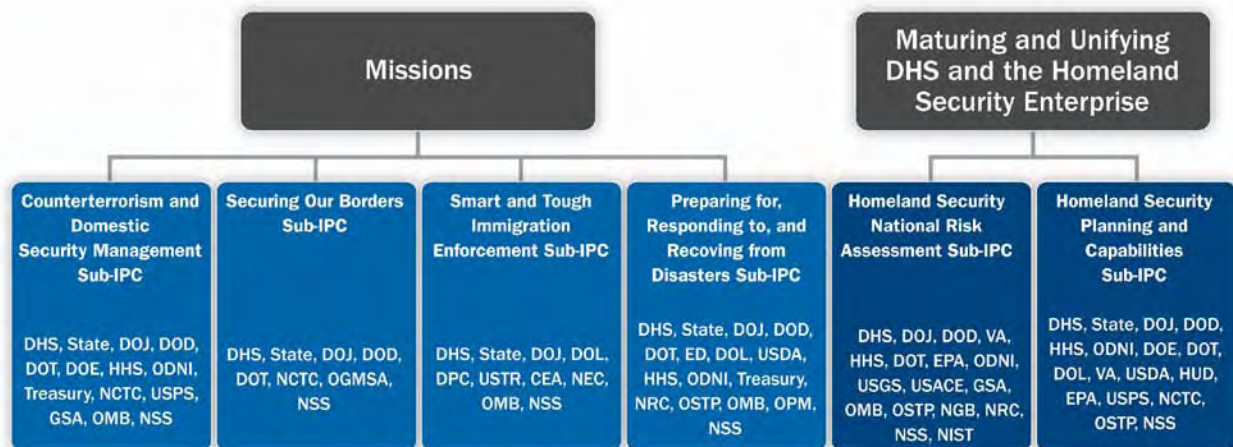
Missions

Maturing and Unifying DHS and the Homeland Security Enterprise

Counterterrorism and Domestic Security Management Sub-IPC

DHS, State, DOJ, DOD, DOT, DOE, HHS, ODNI, Treasury, NCTC, USPS, GSA, OMB, NSS

Securing Our Borders Sub-IPC

DHS, State, DOJ, DOD, DOT, NCTC, OGMSA, NSS

Smart and Tough Immigration Enforcement Sub-IPC

DHS, State, DOJ, DOL, DPC, USTR, CEA, NEC, OMB, NSS

Preparing for, Responding to, and Recoving from Disasters Sub-IPC

DHS, State, DOJ, DOD, DOT, ED, DOL, USDA, HHS, ODNI, Treasury, NRC, OSTP, OMB, OPM, NSS

Homeland Security National Risk Assessment Sub-IPC

DHS, DOJ, DOD, VA, HHS, DOT, EPA, ODNI, USGS, USACE, GSA, OMB, OSTP, NGB, NRC, NSS, NIST

Homeland Security Planning and Capabilities Sub-IPC

DHS, State, DOJ, DOD, HHS, ODNI, DOE, DOT, DOL, VA, USDA, HUD, EPA, USPS, NCTC, OSTP, NSS